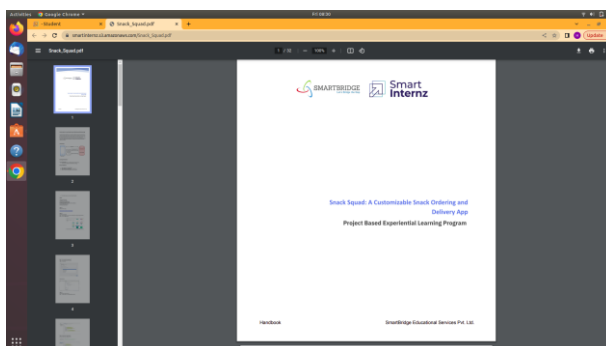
Activities Google Chrome

Student

Snack_Squad.pdf

smartinternz.s3.amazonaws.com/Snack_Squad.pdf

Update

Snack_Squad.pdf

1 / 10

100%

1

2

3

4

SMARTBRIDGE

Smart Internz

Snack Squad: A Customizable Snack Ordering and Delivery App

Project Based Experiential Learning Program

Handbook

SmartBridge Educational Services Pvt. Ltd.